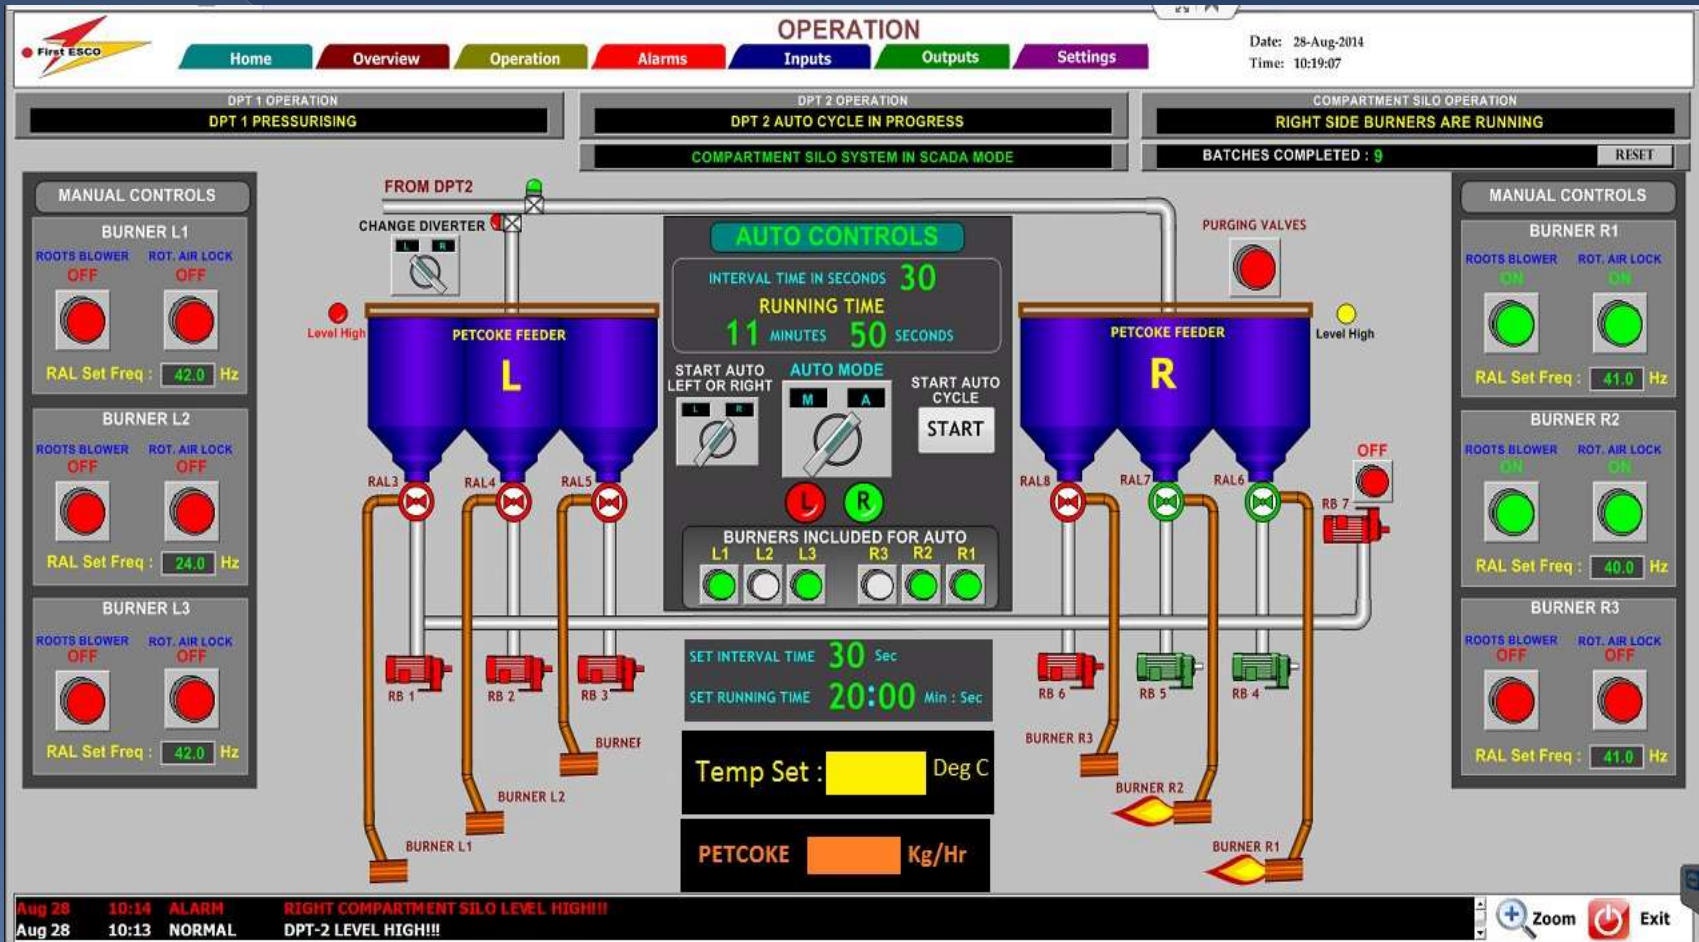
First ESCO

OPERATION

Home | Overview | Operation | Alarms | Inputs | Outputs | Settings

Date: 28-Aug-2014
Time: 10:19:07

DPT 1 OPERATION
DPT 1 PRESSURISING

DPT 2 OPERATION
DPT 2 AUTO CYCLE IN PROGRESS
COMPARTMENT SILO SYSTEM IN SCADA MODE

COMPARTMENT SILO OPERATION
RIGHT SIDE BURNERS ARE RUNNING
BATCHES COMPLETED : 9
RESET

MANUAL CONTROLS

BURNER L1
ROOTS BLOWER OFF
ROT. AIR LOCK OFF
RAL Set Freq : 42.0 Hz

BURNER L2
ROOTS BLOWER OFF
ROT. AIR LOCK OFF
RAL Set Freq : 24.0 Hz

BURNER L3
ROOTS BLOWER OFF
ROT. AIR LOCK OFF
RAL Set Freq : 42.0 Hz

FROM DPT2
CHANGE DIVERTER
L R
Level High
PETCOKE FEEDER
L
RAL3 RAL4 RAL5
RB 1 RB 2 RB 3
BURNER
BURNER L2
BURNER L1

AUTO CONTROLS
INTERVAL TIME IN SECONDS 30
RUNNING TIME
11 MINUTES 50 SECONDS
START AUTO LEFT OR RIGHT
L R
AUTO MODE
M A
START AUTO CYCLE
START
L R
BURNERS INCLUDED FOR AUTO
L1 L2 L3 R3 R2 R1

SET INTERVAL TIME 30 Sec
SET RUNNING TIME 20:00 Min : Sec

Temp Set : Deg C

PETCOKE Kg/Hr

PURGING VALVES
PETCOKE FEEDER
R
Level High
OFF
RAL8 RAL7 RAL6
RB 7
RB 6 RB 5 RB 4
BURNER R3
BURNER R2
BURNER R1

MANUAL CONTROLS

BURNER R1
ROOTS BLOWER ON
ROT. AIR LOCK ON
RAL Set Freq : 41.0 Hz

BURNER R2
ROOTS BLOWER ON
ROT. AIR LOCK ON
RAL Set Freq : 40.0 Hz

BURNER R3
ROOTS BLOWER OFF
ROT. AIR LOCK OFF
RAL Set Freq : 41.0 Hz

Aug 28 10:14 ALARM RIGHT COMPARTMENT SILO LEVEL HIGH!!!
Aug 28 10:13 NORMAL DPT-2 LEVEL HIGH!!!

Zoom
Exit